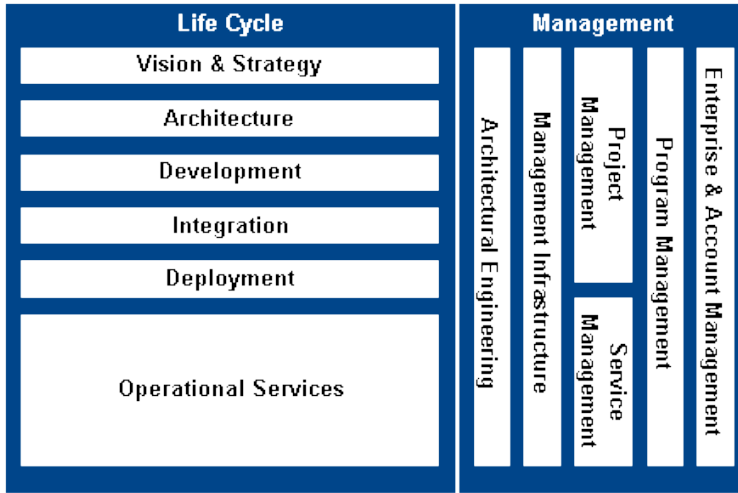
Life Cycle

Vision & Strategy

Architecture

Development

Integration

Deployment

Operational Services

Management

Architectural Engineering

Management Infrastructure

Project Management

Service Management

Program Management

Enterprise & Account Management